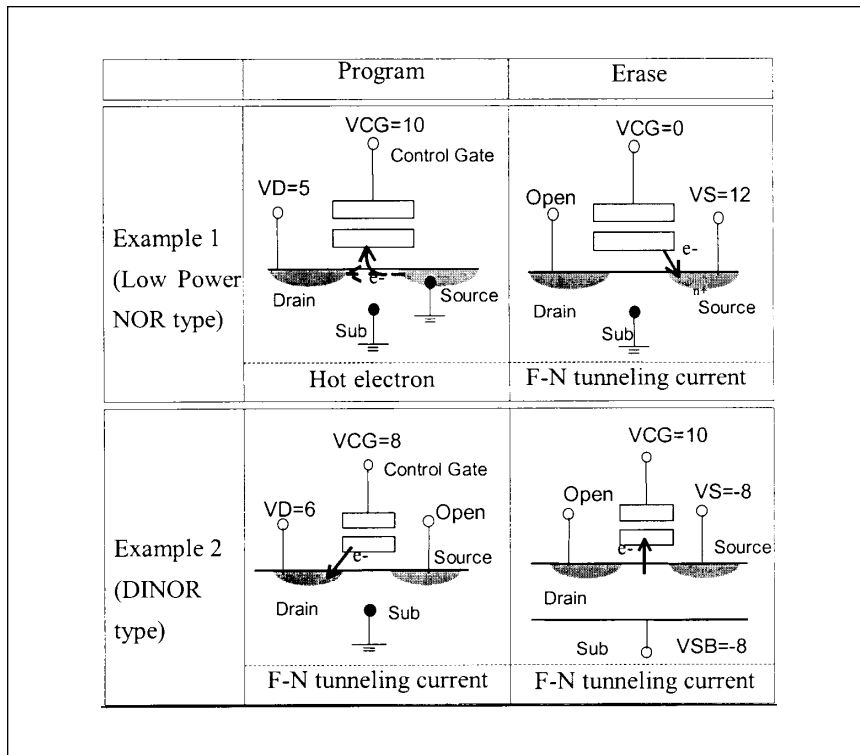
| | Program | Erase |
|---|---|---|
| Example 1 (Low Power NOR type) | VCG=10 Control Gate VD=5 e- Drain Source Sub | VCG=0 Open VS=12 e- Drain n+ Source Sub |
| | Hot electron | F-N tunneling current |
| Example 2 (DINOR type) | VCG=8 Control Gate VD=6 Open e- Source Drain Sub | VCG=10 Open VS=-8 e- Source Drain Sub VSB=-8 |
| | F-N tunneling current | F-N tunneling current |